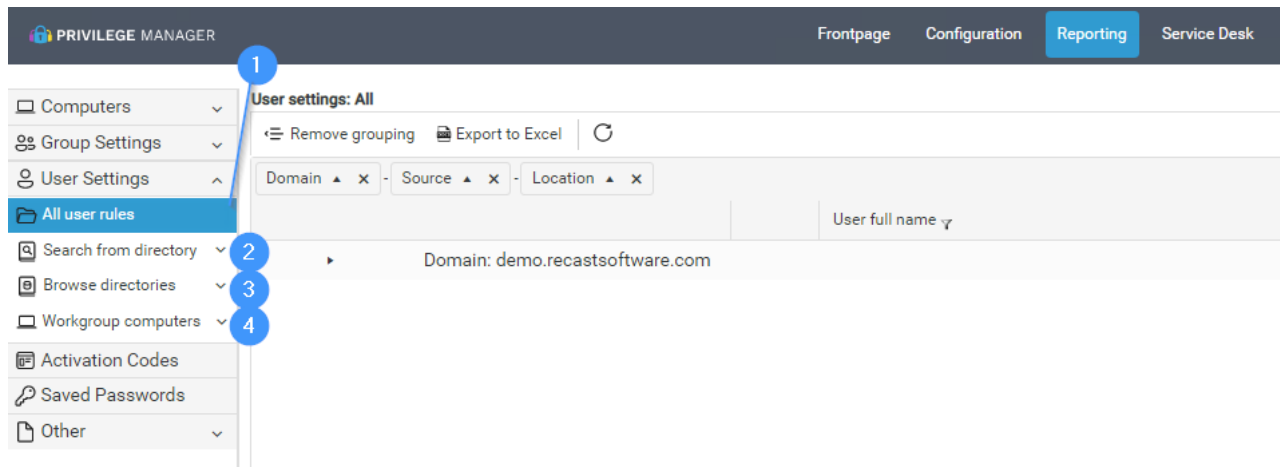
PRIVILEGE MANAGER

Frontpage Configuration Reporting Service Desk

1

Computers
Group Settings
User Settings
All user rules
Search from directory 2
Browse directories 3
Workgroup computers 4
Activation Codes
Saved Passwords
Other

User settings: All

Remove grouping Export to Excel

Domain ▲ × - Source ▲ × - Location ▲ ×

User full name

Domain: demo.recastsoftware.com